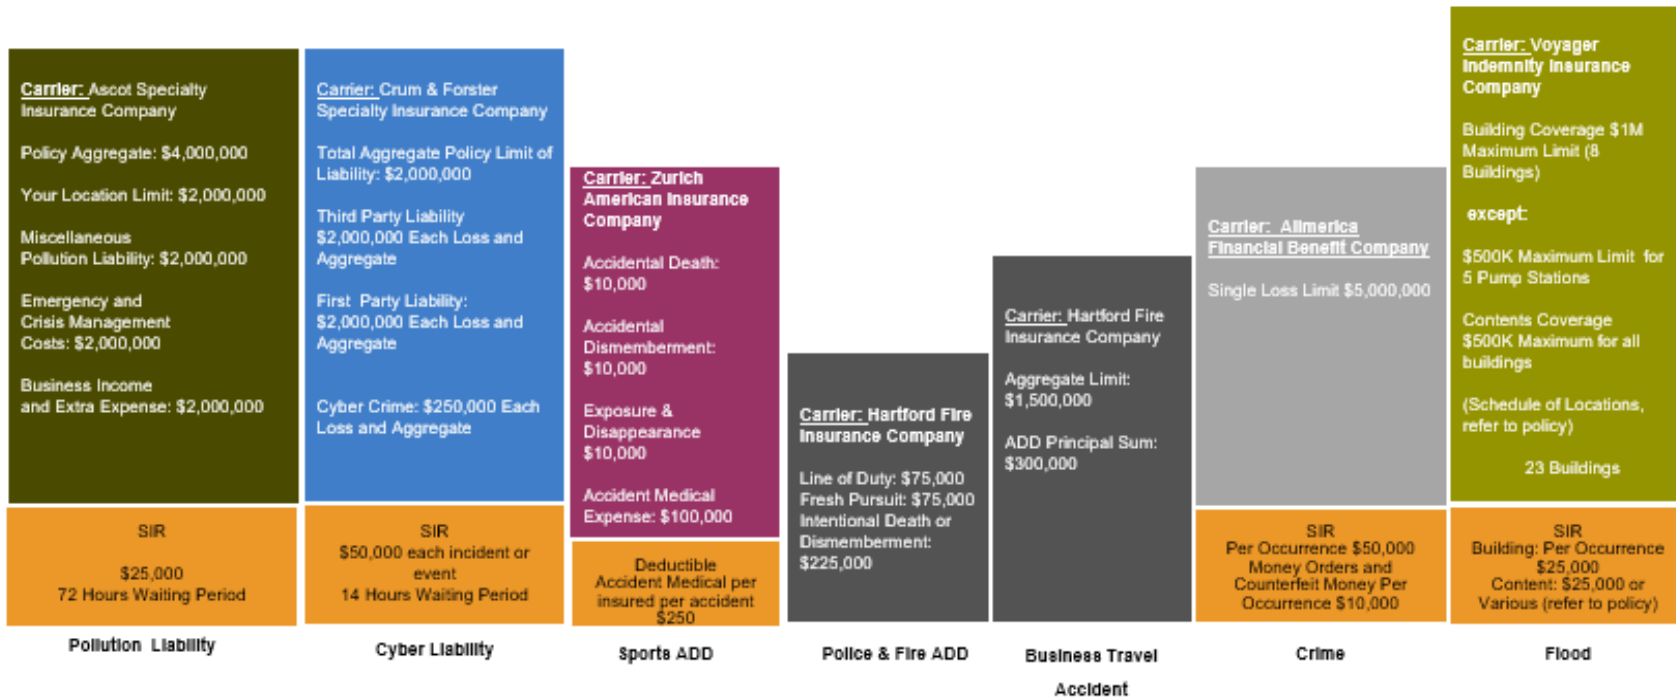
Carrier: Ascot Specialty Insurance Company

Policy Aggregate: $4,000,000

Your Location Limit: $2,000,000

Miscellaneous Pollution Liability: $2,000,000

Emergency and Crisis Management Costs: $2,000,000

Business Income and Extra Expense: $2,000,000

SIR

$25,000
72 Hours Waiting Period

Pollution Liability

Carrier: Crum & Forster Specialty Insurance Company

Total Aggregate Policy Limit of Liability: $2,000,000

Third Party Liability $2,000,000 Each Loss and Aggregate

First Party Liability: $2,000,000 Each Loss and Aggregate

Cyber Crime: $250,000 Each Loss and Aggregate

SIR
$50,000 each incident or event
14 Hours Waiting Period

Cyber Liability

Carrier: Zurich American Insurance Company

Accidental Death: $10,000

Accidental Dismemberment: $10,000

Exposure & Disappearance $10,000

Accident Medical Expense: $100,000

Deductible
Accident Medical per insured per accident $250

Sports ADD

Carrier: Hartford Fire Insurance Company

Line of Duty: $75,000
Fresh Pursuit: $75,000
Intentional Death or Dismemberment: $225,000

Police & Fire ADD

Carrier: Hartford Fire Insurance Company

Aggregate Limit: $1,500,000

ADD Principal Sum: $300,000

Business Travel Accident

Carrier: Allmerica Financial Benefit Company

Single Loss Limit $5,000,000

SIR
Per Occurrence $50,000
Money Orders and Counterfeit Money Per Occurrence $10,000

Crime

Carrier: Voyager Indemnity Insurance Company

Building Coverage $1M Maximum Limit (8 Buildings)

except:

$500K Maximum Limit for 5 Pump Stations

Contents Coverage $500K Maximum for all buildings

(Schedule of Locations, refer to policy)

23 Buildings

SIR
Building: Per Occurrence $25,000
Content: $25,000 or Various (refer to policy)

Flood